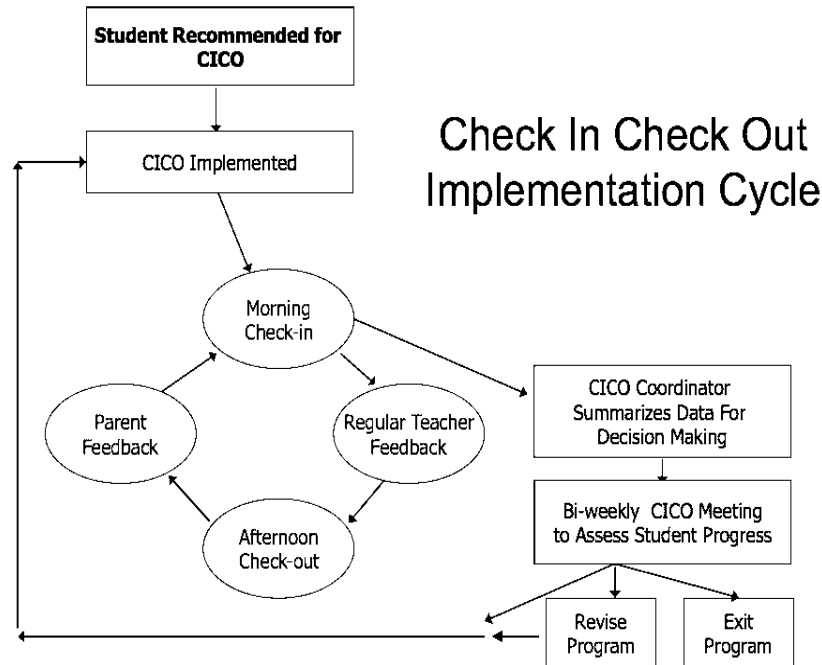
Check In Check Out Implementation Cycle

Student Recommended for CICO

CICO Implemented

Morning Check-in

Regular Teacher Feedback

Afternoon Check-out

Parent Feedback

CICO Coordinator Summarizes Data For Decision Making

Bi-weekly CICO Meeting to Assess Student Progress

Revise Program

Exit Program